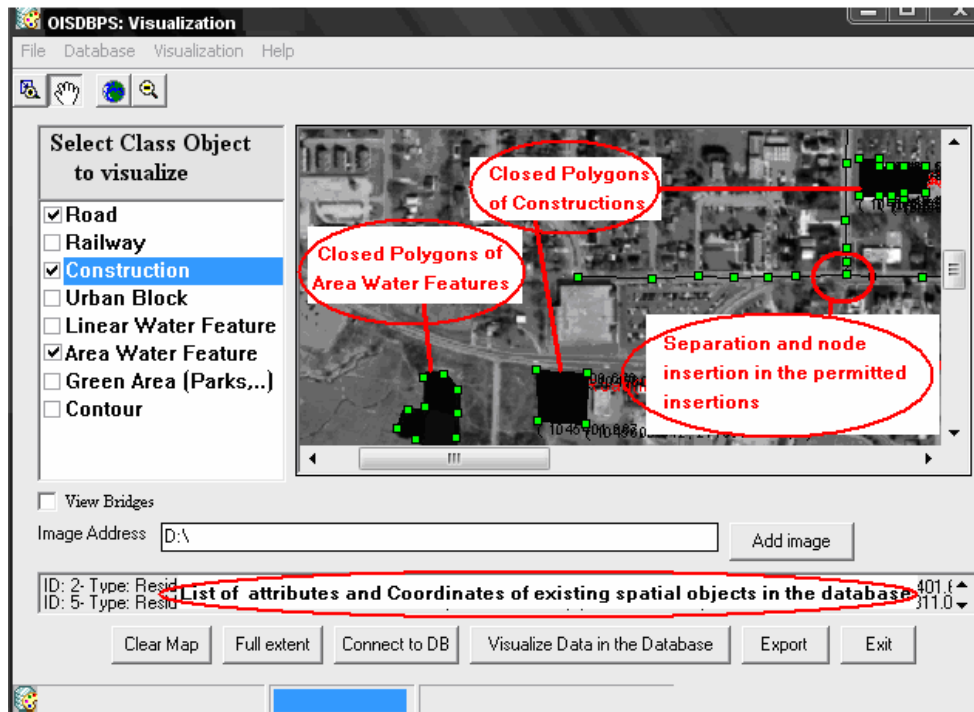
OISDBPS: Visualization

File Database Visualization Help

Select Class Object to visualize

Road
Railway
Construction
Urban Block
Linear Water Feature
Area Water Feature
Green Area (Parks,..)
Contour

Closed Polygons of Constructions

Closed Polygons of Area Water Features

Separation and node insertion in the permitted insertions

III

View Bridges

Image Address D:\

Add image

ID: 2- Type: Resid
ID: 5- Type: Resid

List of attributes and Coordinates of existing spatial objects in the database

401.6
311.0

Clear Map Full extent Connect to DB Visualize Data in the Database Export Exit